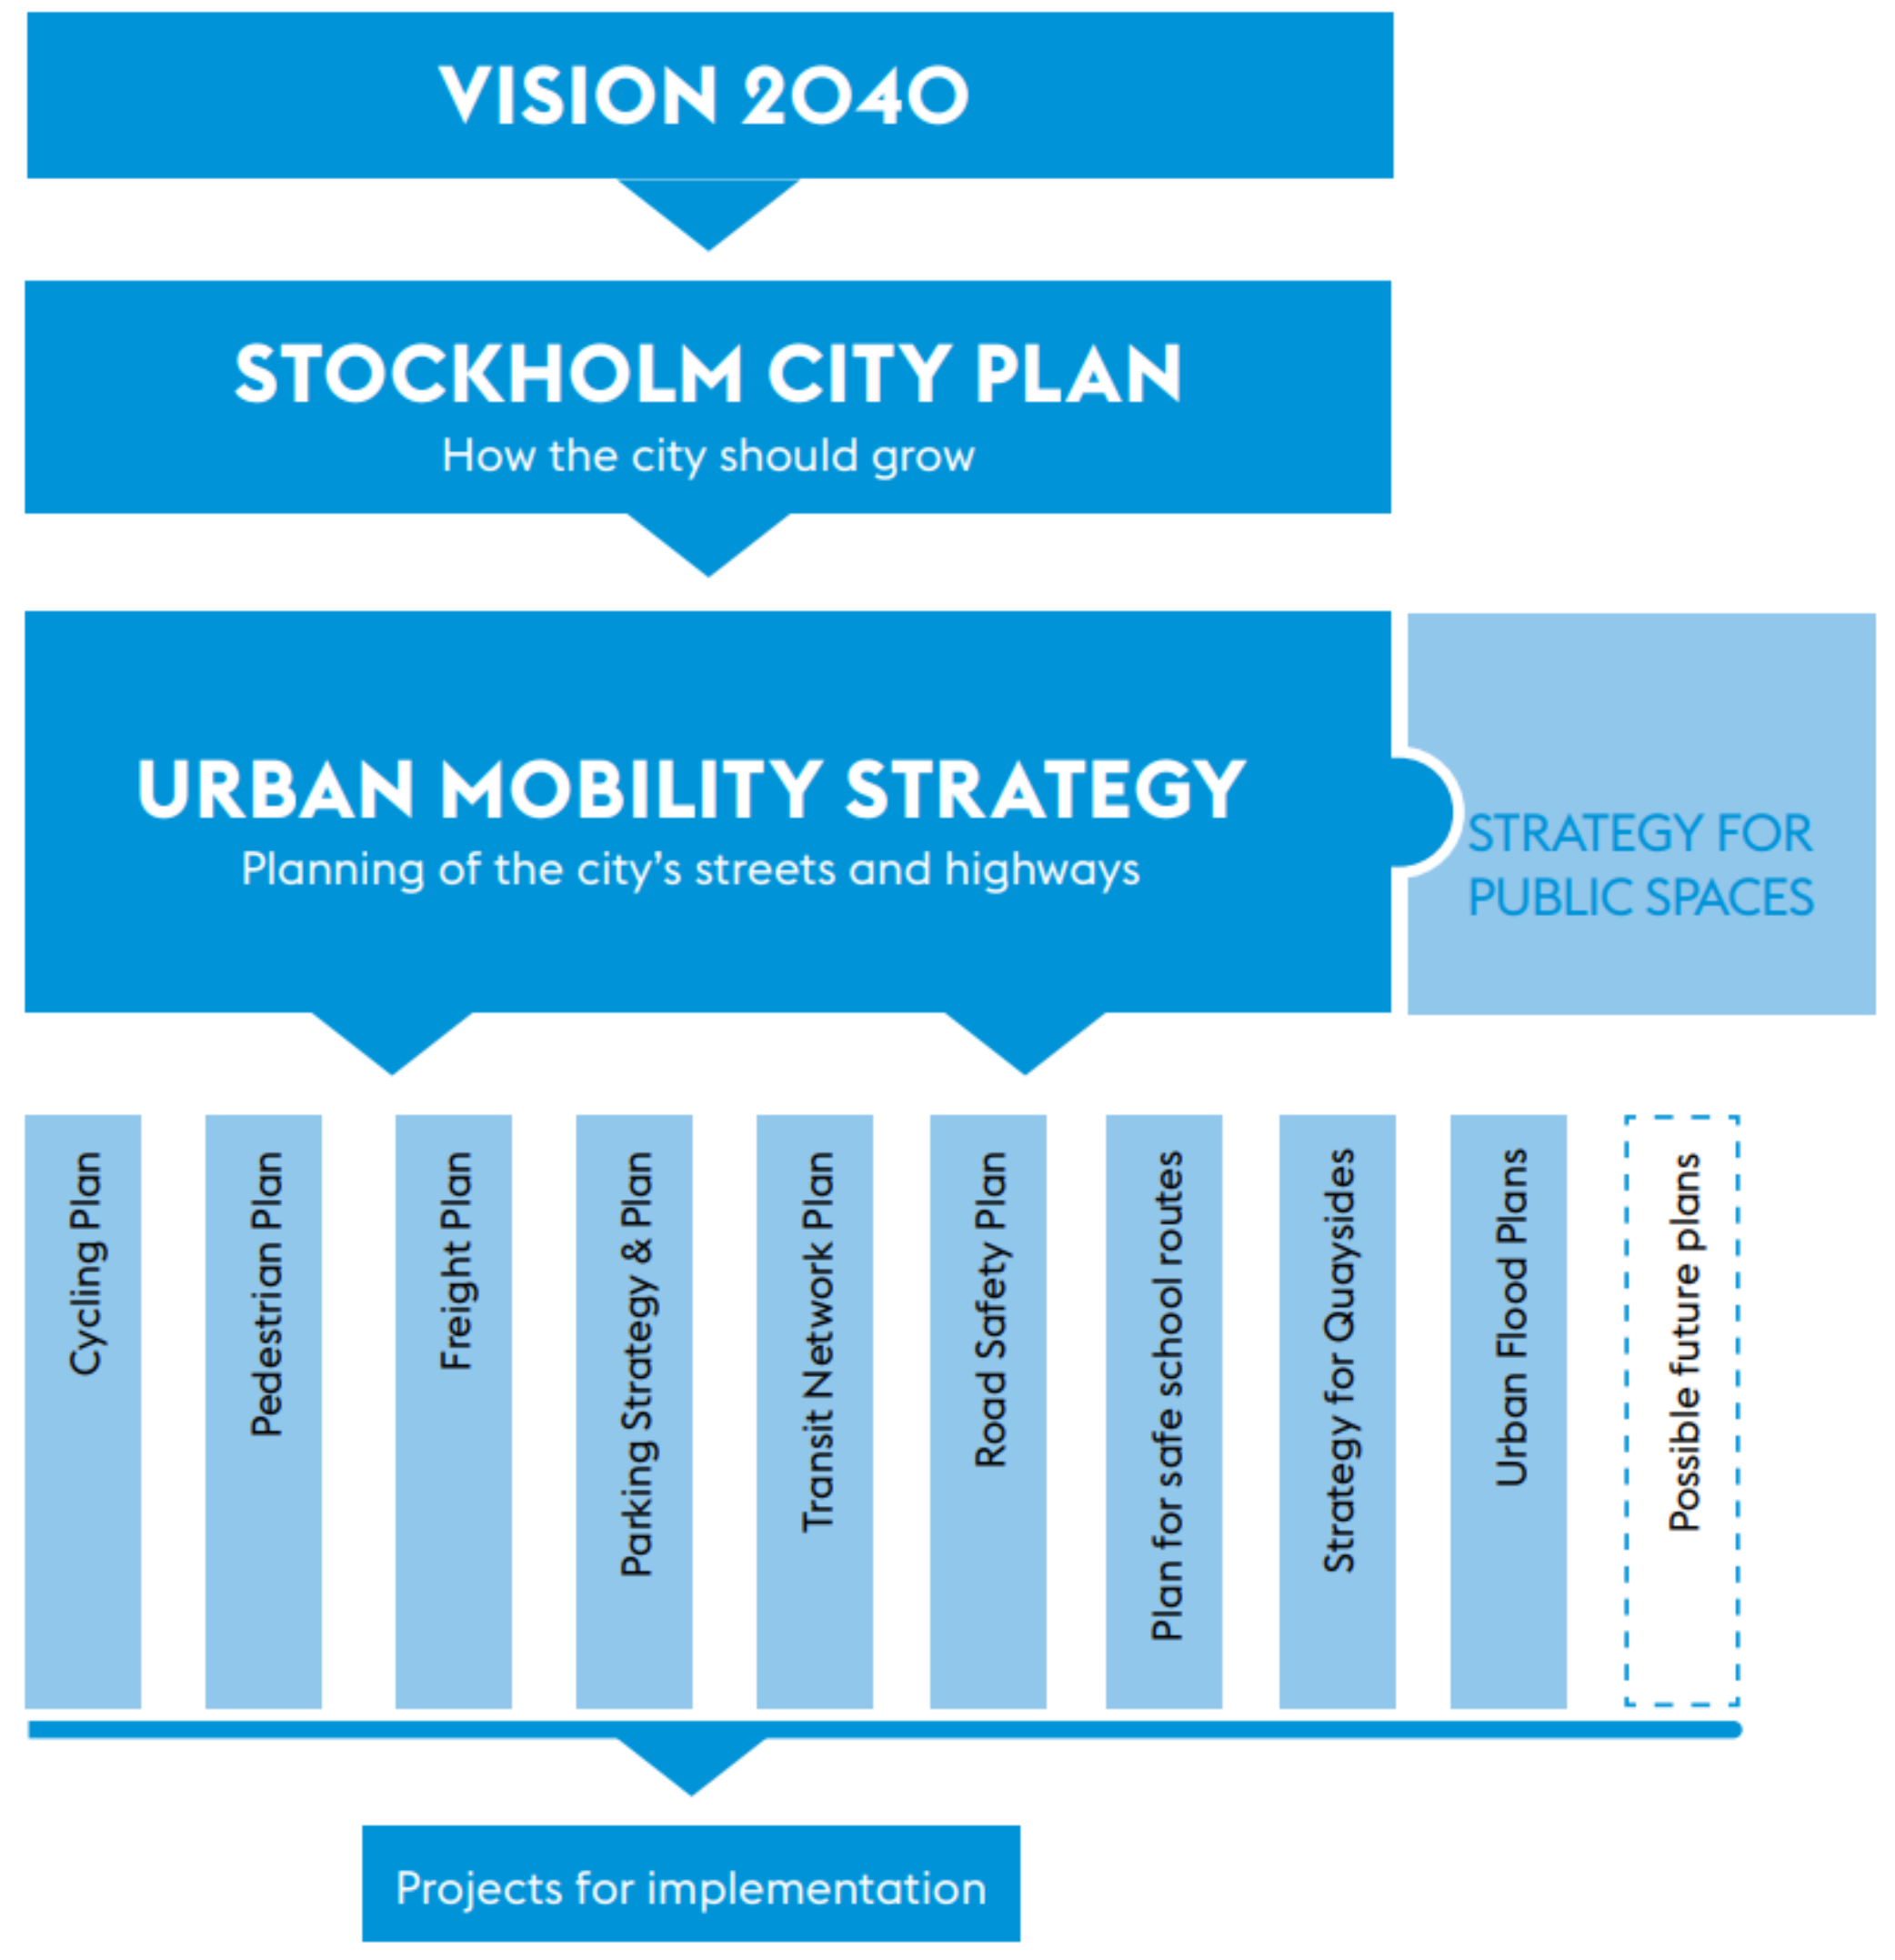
VISION 2040

STOCKHOLM CITY PLAN
How the city should grow

URBAN MOBILITY STRATEGY
Planning of the city's streets and highways

STRATEGY FOR PUBLIC SPACES

Cycling Plan

Pedestrian Plan

Freight Plan

Parking Strategy & Plan

Transit Network Plan

Road Safety Plan

Plan for safe school routes

Strategy for Quaysides

Urban Flood Plans

Possible future plans

Projects for implementation